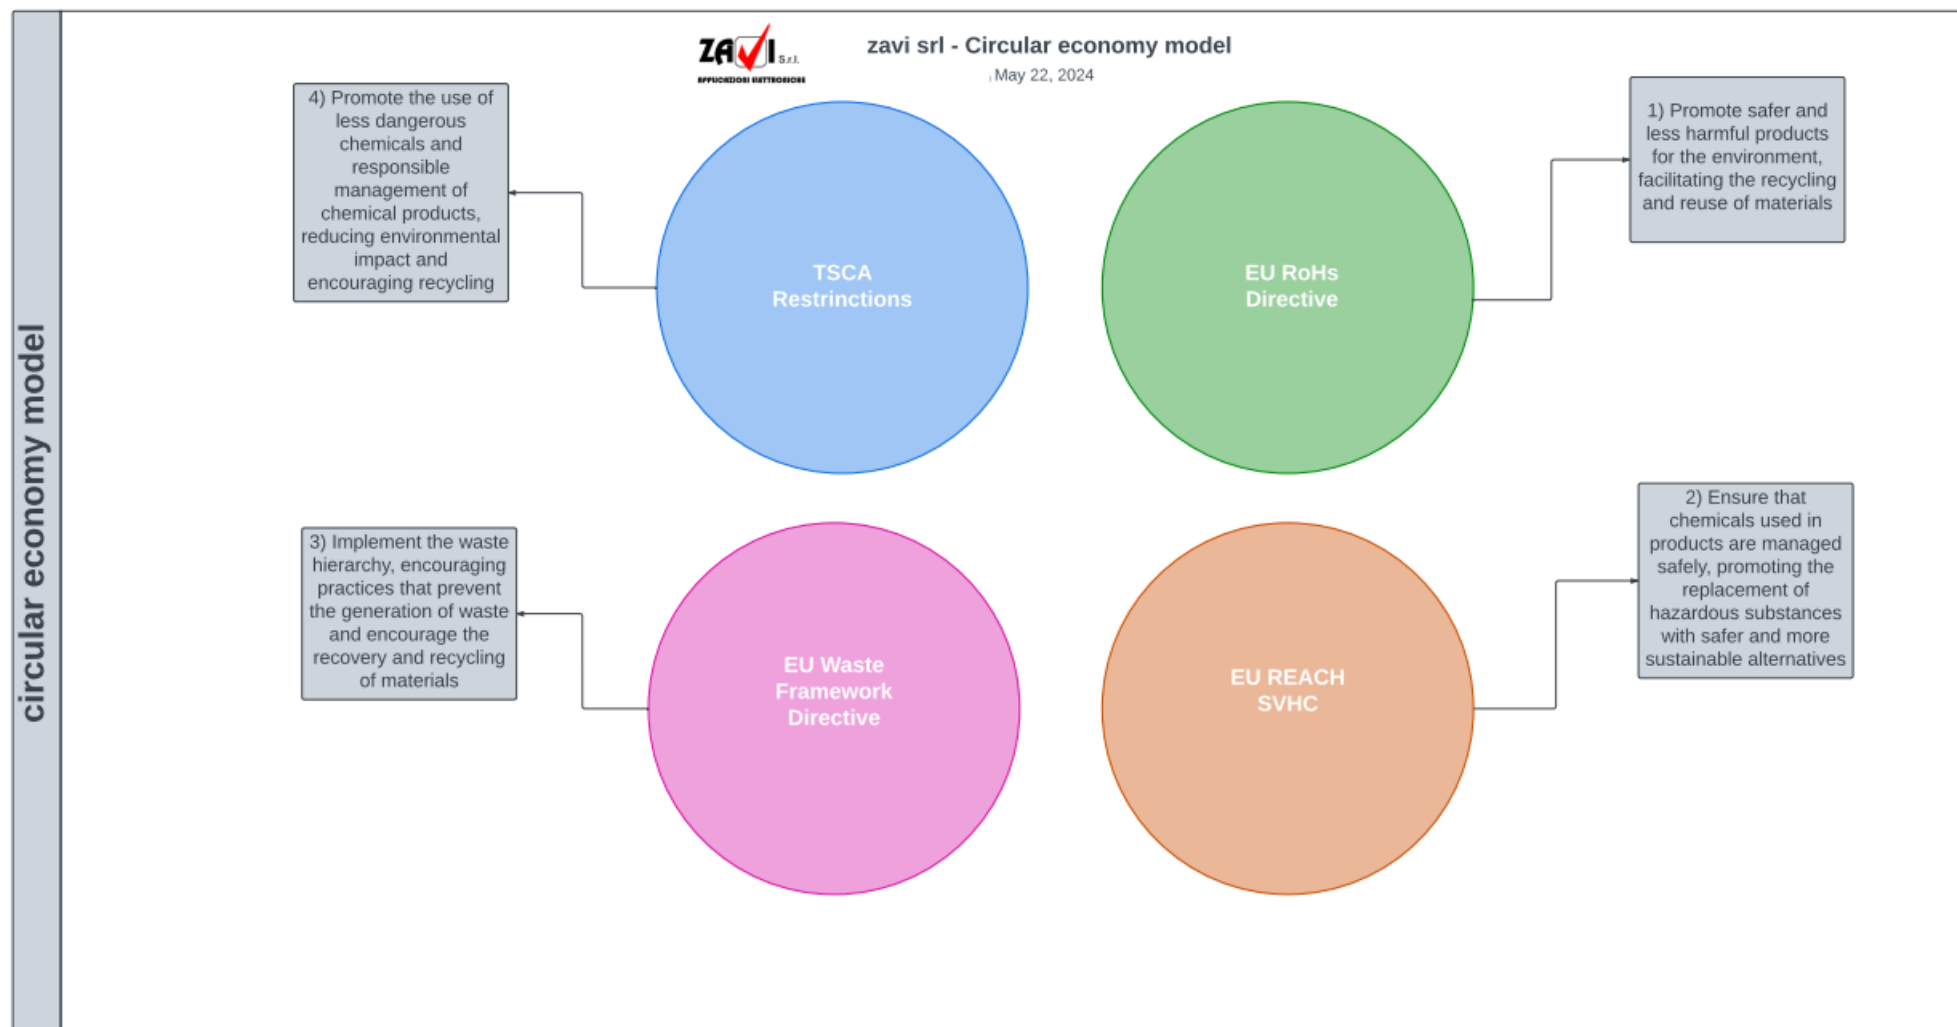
circular economy model

ZAVI S.r.l. APPLICAZIONI ELETTRONICHE

zavi srl - Circular economy model

May 22, 2024

4) Promote the use of less dangerous chemicals and responsible management of chemical products, reducing environmental impact and encouraging recycling

TSCA Restrinctions

EU RoHs Directive

1) Promote safer and less harmful products for the environment, facilitating the recycling and reuse of materials

3) Implement the waste hierarchy, encouraging practices that prevent the generation of waste and encourage the recovery and recycling of materials

EU Waste Framework Directive

EU REACH SVHC

2) Ensure that chemicals used in products are managed safely, promoting the replacement of hazardous substances with safer and more sustainable alternatives